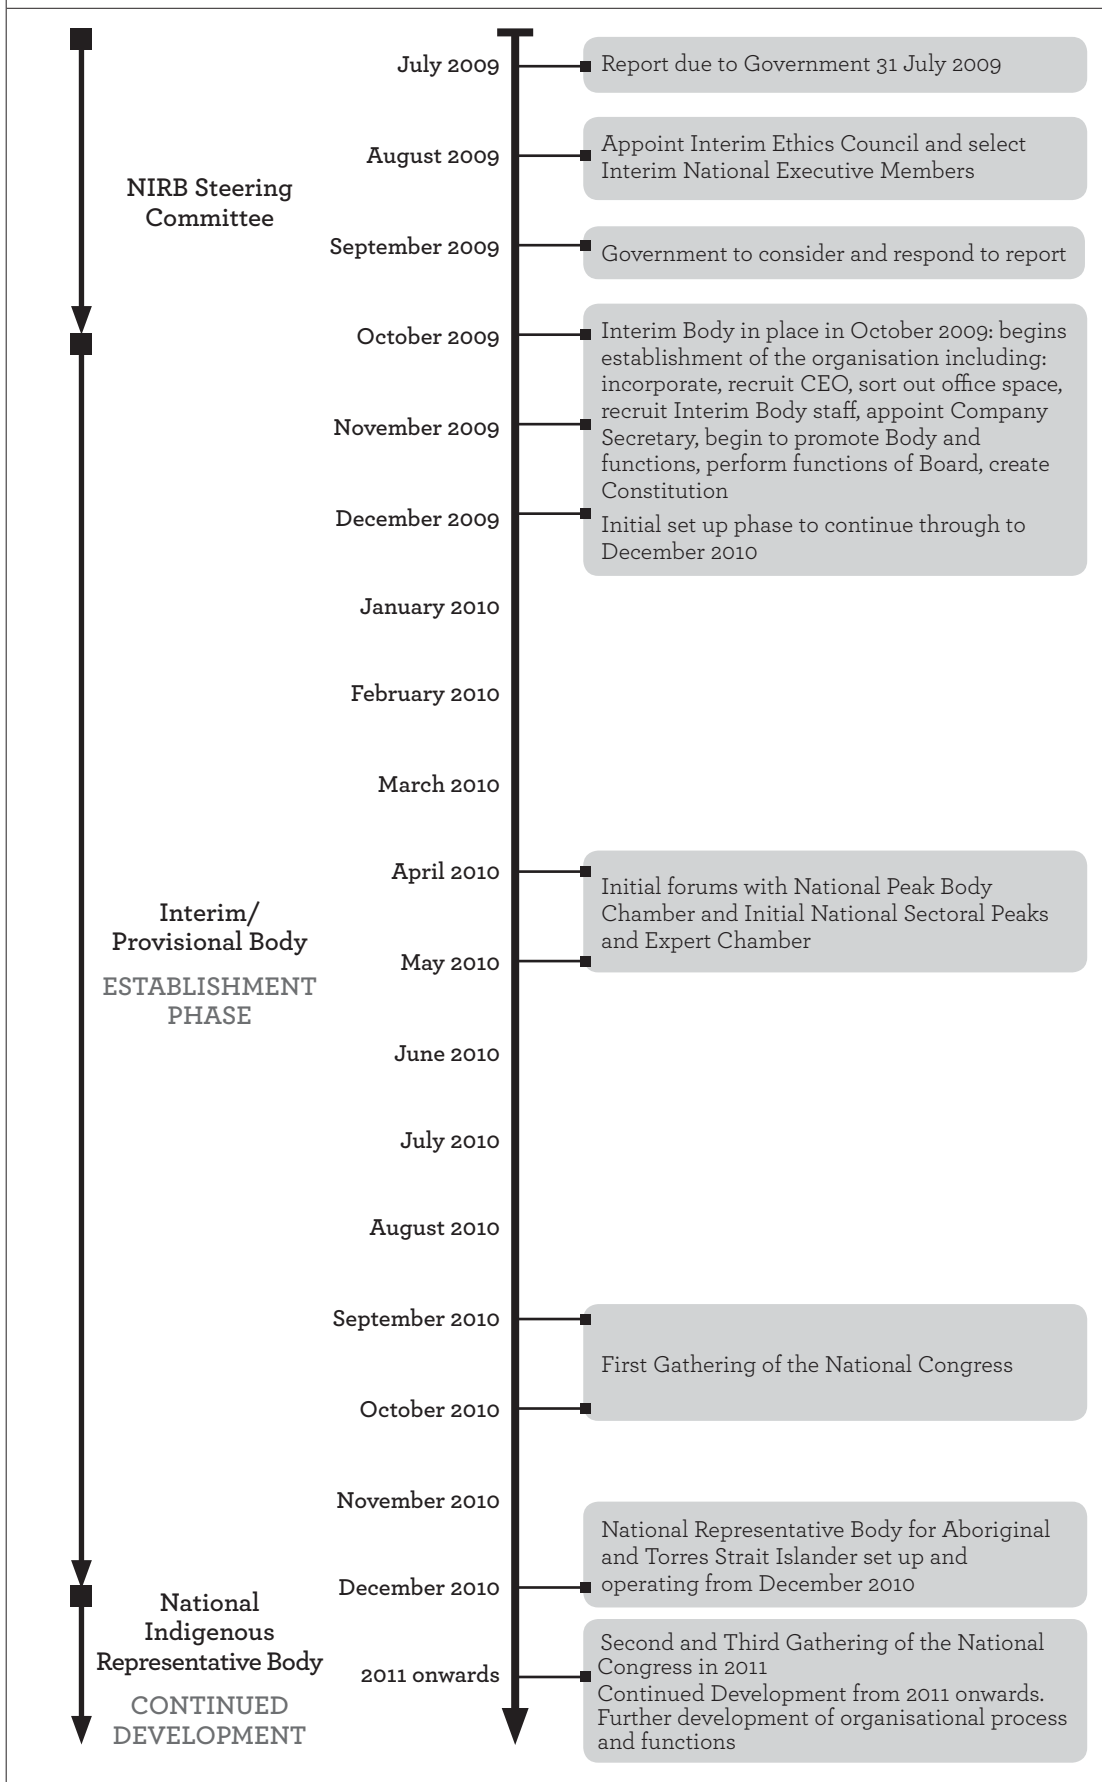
NIRB Steering Committee

Interim/ Provisional Body

ESTABLISHMENT PHASE

National Indigenous Representative Body

CONTINUED DEVELOPMENT

July 2009

Report due to Government 31 July 2009

August 2009

Appoint Interim Ethics Council and select Interim National Executive Members

September 2009

Government to consider and respond to report

October 2009

Interim Body in place in October 2009: begins establishment of the organisation including: incorporate, recruit CEO, sort out office space, recruit Interim Body staff, appoint Company Secretary, begin to promote Body and functions, perform functions of Board, create Constitution

November 2009

December 2009

Initial set up phase to continue through to December 2010

January 2010

February 2010

March 2010

April 2010

Initial forums with National Peak Body Chamber and Initial National Sectoral Peaks and Expert Chamber

May 2010

June 2010

July 2010

August 2010

September 2010

First Gathering of the National Congress

October 2010

November 2010

National Representative Body for Aboriginal and Torres Strait Islander set up and operating from December 2010

December 2010

2011 onwards

Second and Third Gathering of the National Congress in 2011
Continued Development from 2011 onwards. Further development of organisational process and functions